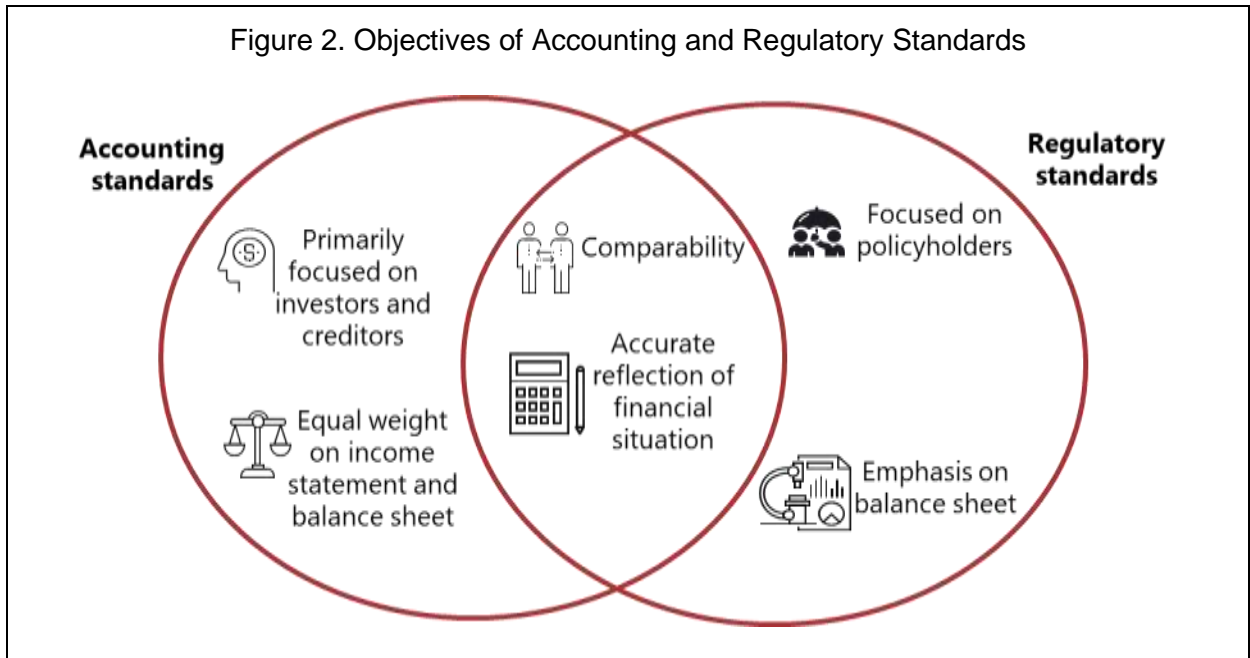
Figure 2. Objectives of Accounting and Regulatory Standards

Accounting standards

Regulatory standards

Primarily focused on investors and creditors

Equal weight on income statement and balance sheet

Comparability

Accurate reflection of financial situation

Focused on policyholders

Emphasis on balance sheet